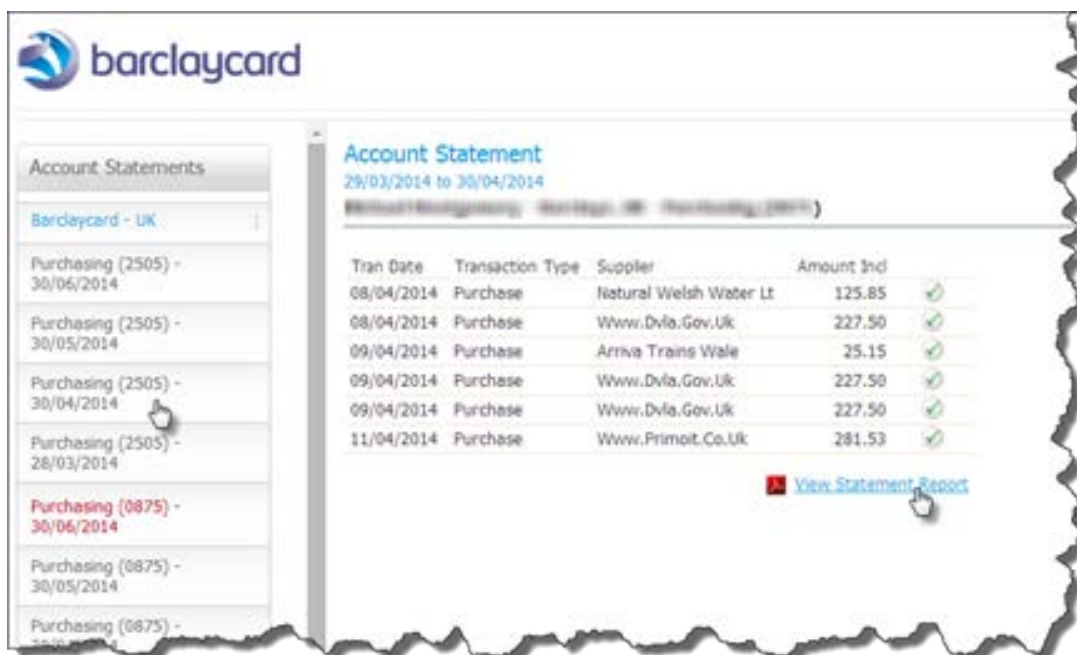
barclaycard

Account Statements

Barclaycard - UK

Purchasing (2505) - 30/06/2014

Purchasing (2505) - 30/05/2014

Purchasing (2505) - 30/04/2014

Purchasing (2505) - 28/03/2014

Purchasing (0875) - 30/06/2014

Purchasing (0875) - 30/05/2014

Purchasing (0875) - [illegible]

Account Statement
29/03/2014 to 30/04/2014
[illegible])

| Tran Date | Transaction Type | Supplier | Amount Incl |
|---|---|---|---|
| 08/04/2014 | Purchase | Natural Welsh Water Lt | 125.85 |
| 08/04/2014 | Purchase | Www.Dvla.Gov.Uk | 227.50 |
| 09/04/2014 | Purchase | Arriva Trains Wale | 25.15 |
| 09/04/2014 | Purchase | Www.Dvla.Gov.Uk | 227.50 |
| 09/04/2014 | Purchase | Www.Dvla.Gov.Uk | 227.50 |
| 11/04/2014 | Purchase | Www.Primoit.Co.Uk | 281.53 |

View Statement Report